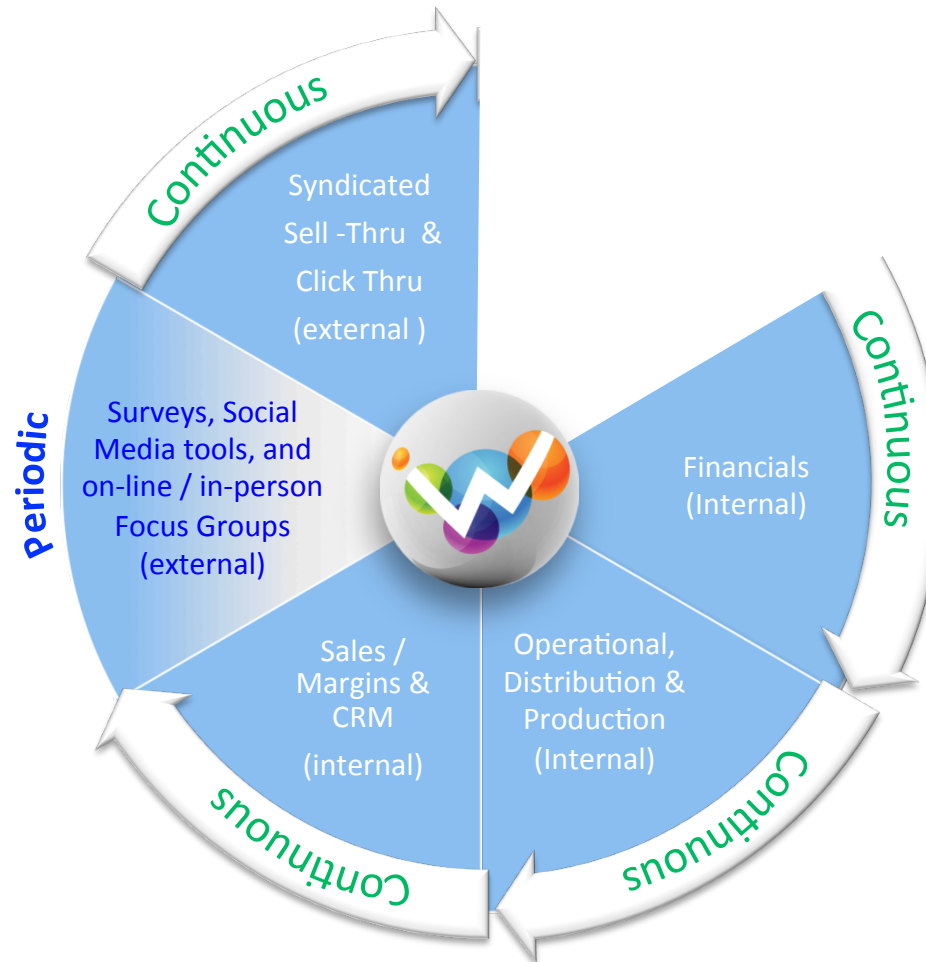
Continuous

Syndicated Sell -Thru & Click Thru (external )

Continuous

Financials (Internal)

Continuous

Operational, Distribution & Production (Internal)

Continuous

Sales / Margins & CRM (internal)

Periodic

Surveys, Social Media tools, and on-line / in-person Focus Groups (external)